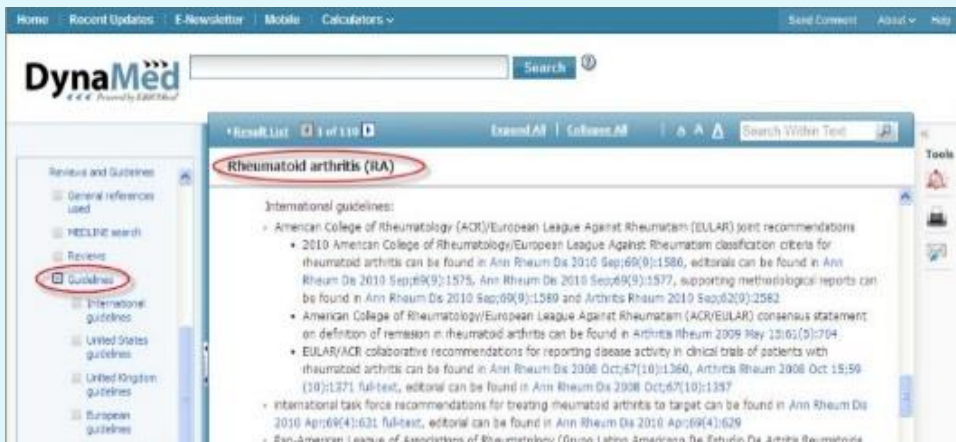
Home | Recent Updates | E-Newsletter | Mobile | Calculators ⌄ | Send Comment | About ⌄ | Help

DynaMed
Powered by EBSCOhost

Search

‹Result List 1 of 110 | Expand All | Collapse All | A A A | Search Within Text

Tools

Reviews and Guidelines
General references used
MEDLINE search
Reviews
Guidelines
International guidelines
United States guidelines
United Kingdom guidelines
European guidelines

Rheumatoid arthritis (RA)

International guidelines:
- American College of Rheumatology (ACR)/European League Against Rheumatism (EULAR) joint recommendations
• 2010 American College of Rheumatology/European League Against Rheumatism classification criteria for rheumatoid arthritis can be found in Ann Rheum Dis 2010 Sep;69(9):1580, editorials can be found in Ann Rheum Dis 2010 Sep;69(9):1575, Ann Rheum Dis 2010 Sep;69(9):1577, supporting methodological reports can be found in Ann Rheum Dis 2010 Sep;69(9):1589 and Arthritis Rheum 2010 Sep;62(9):2582
• American College of Rheumatology/European League Against Rheumatism (ACR/EULAR) consensus statement on definition of remission in rheumatoid arthritis can be found in Arthritis Rheum 2009 May 15;61(5):704
• EULAR/ACR collaborative recommendations for reporting disease activity in clinical trials of patients with rheumatoid arthritis can be found in Ann Rheum Dis 2008 Oct;67(10):1360, Arthritis Rheum 2008 Oct 15;59(10):1371 full-text, editorial can be found in Ann Rheum Dis 2008 Oct;67(10):1397
- international task force recommendations for treating rheumatoid arthritis to target can be found in Ann Rheum Dis 2010 Apr;69(4):631 full-text, editorial can be found in Ann Rheum Dis 2010 Apr;69(4):629
- Pan-American League of Associations of Rheumatology (Grupo Latino Americano De Estudio De Artritis Reumatoide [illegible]